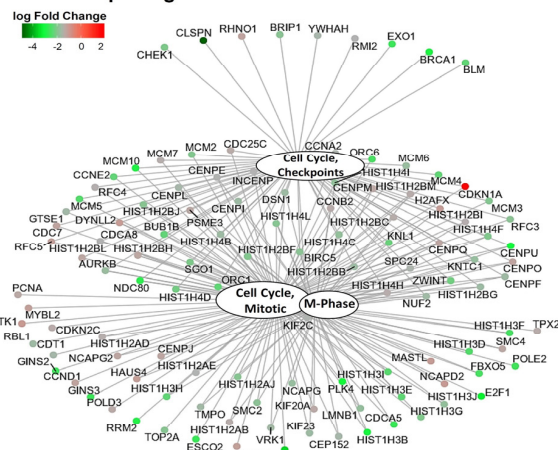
log Fold Change

-4 -2 0 2

CLSPN RHNO1 BRIP1 YWHAH
CHEK1 EXO1
RMI2
BRCA1
BLM

CCNA2
MCM2 CDC25C
MCM7
MCM10
CENPE
Cell Cycle, Checkpoints
ORC6
MCM6
INCENP
CCNE2
HIST1H4I
CENPL
CENPM
HIST1H2BM
MCM4
RFC4
CDKN1A
MCM5
HIST1H2BJ
CENPI
DSN1
CCNB2
H2AFX
MCM3
PSME3
DYNLL2
GTSE1
HIST1H2BI
HIST1H2BC
HIST1H4L
BUB1B
CDC7
CDCA8
HIST1H4F
RFC3
KNL1
HIST1H2BL
HIST1H2BH
HIST1H4B
HIST1H2BF
RFC5
HIST1H4C
CENPQ
BIRC5
CENPU
AURKB
SGO1
HIST1H2BB
SPC24
KNTC1
CENPO
ORC1
NDC80
HIST1H4H
ZWINT
CENPF
HIST1H4D
NUF2
HIST1H2BG
PCNA
Cell Cycle, Mitotic
M-Phase
MYBL2
TK1
KIF2C
HIST1H3F
TPX2
CDKN2C
RBL1
CDT1
HIST1H2AD
HIST1H3D
SMC4
CENPJ
NCAPG2
MASTL
POLE2
GINS2
HIST1H2AE
HAUS4
NCAPD2
FBXO5
CCND1
HIST1H3I
GINS3
HIST1H3H
HIST1H2AJ
NCAPG
PLK4
HIST1H3J
E2F1
POLD3
HIST1H3E
KIF20A
HIST1H3G
RRM2
TMPO
SMC2
LMNB1
CDCA5
TOP2A
HIST1H2AB
KIF23
VRK1
HIST1H3B
ESCO2
CEP152